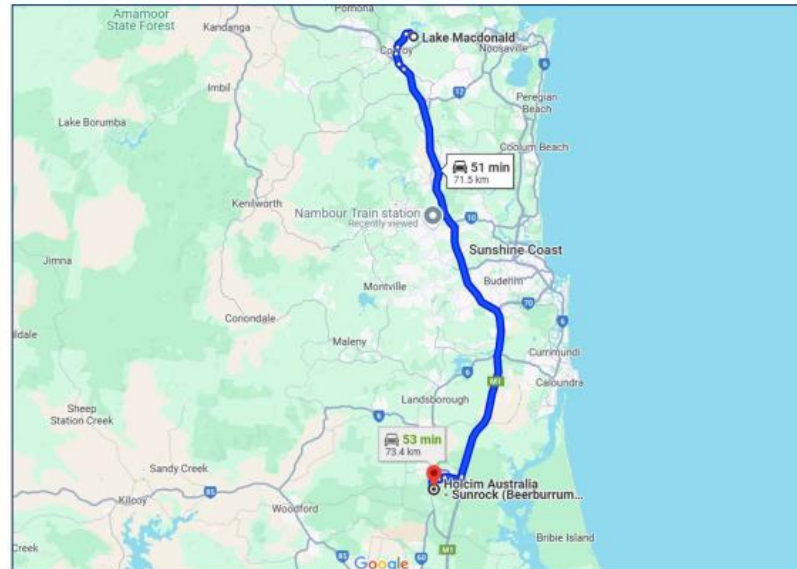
Pomona
Amamoor State Forest
Kandanga
Lake Macdonald
Cooroy
Noosaville
Imbil
Peregian Beach
Lake Borumba
Coolum Beach
51 min
71.5 km
Kenilworth
Nambour Train station
Recently viewed
Sunshine Coast
Jimna
Buderim
Montville
Conondale
Maleny
Currimundi
Caloundra
Landsborough
Sheep Station Creek
53 min
73.4 km
Sandy Creek
Holcim Australia - Sunrock (Beerburrum...
Kilcoy
Woodford
Creek
Bribie Island
Google